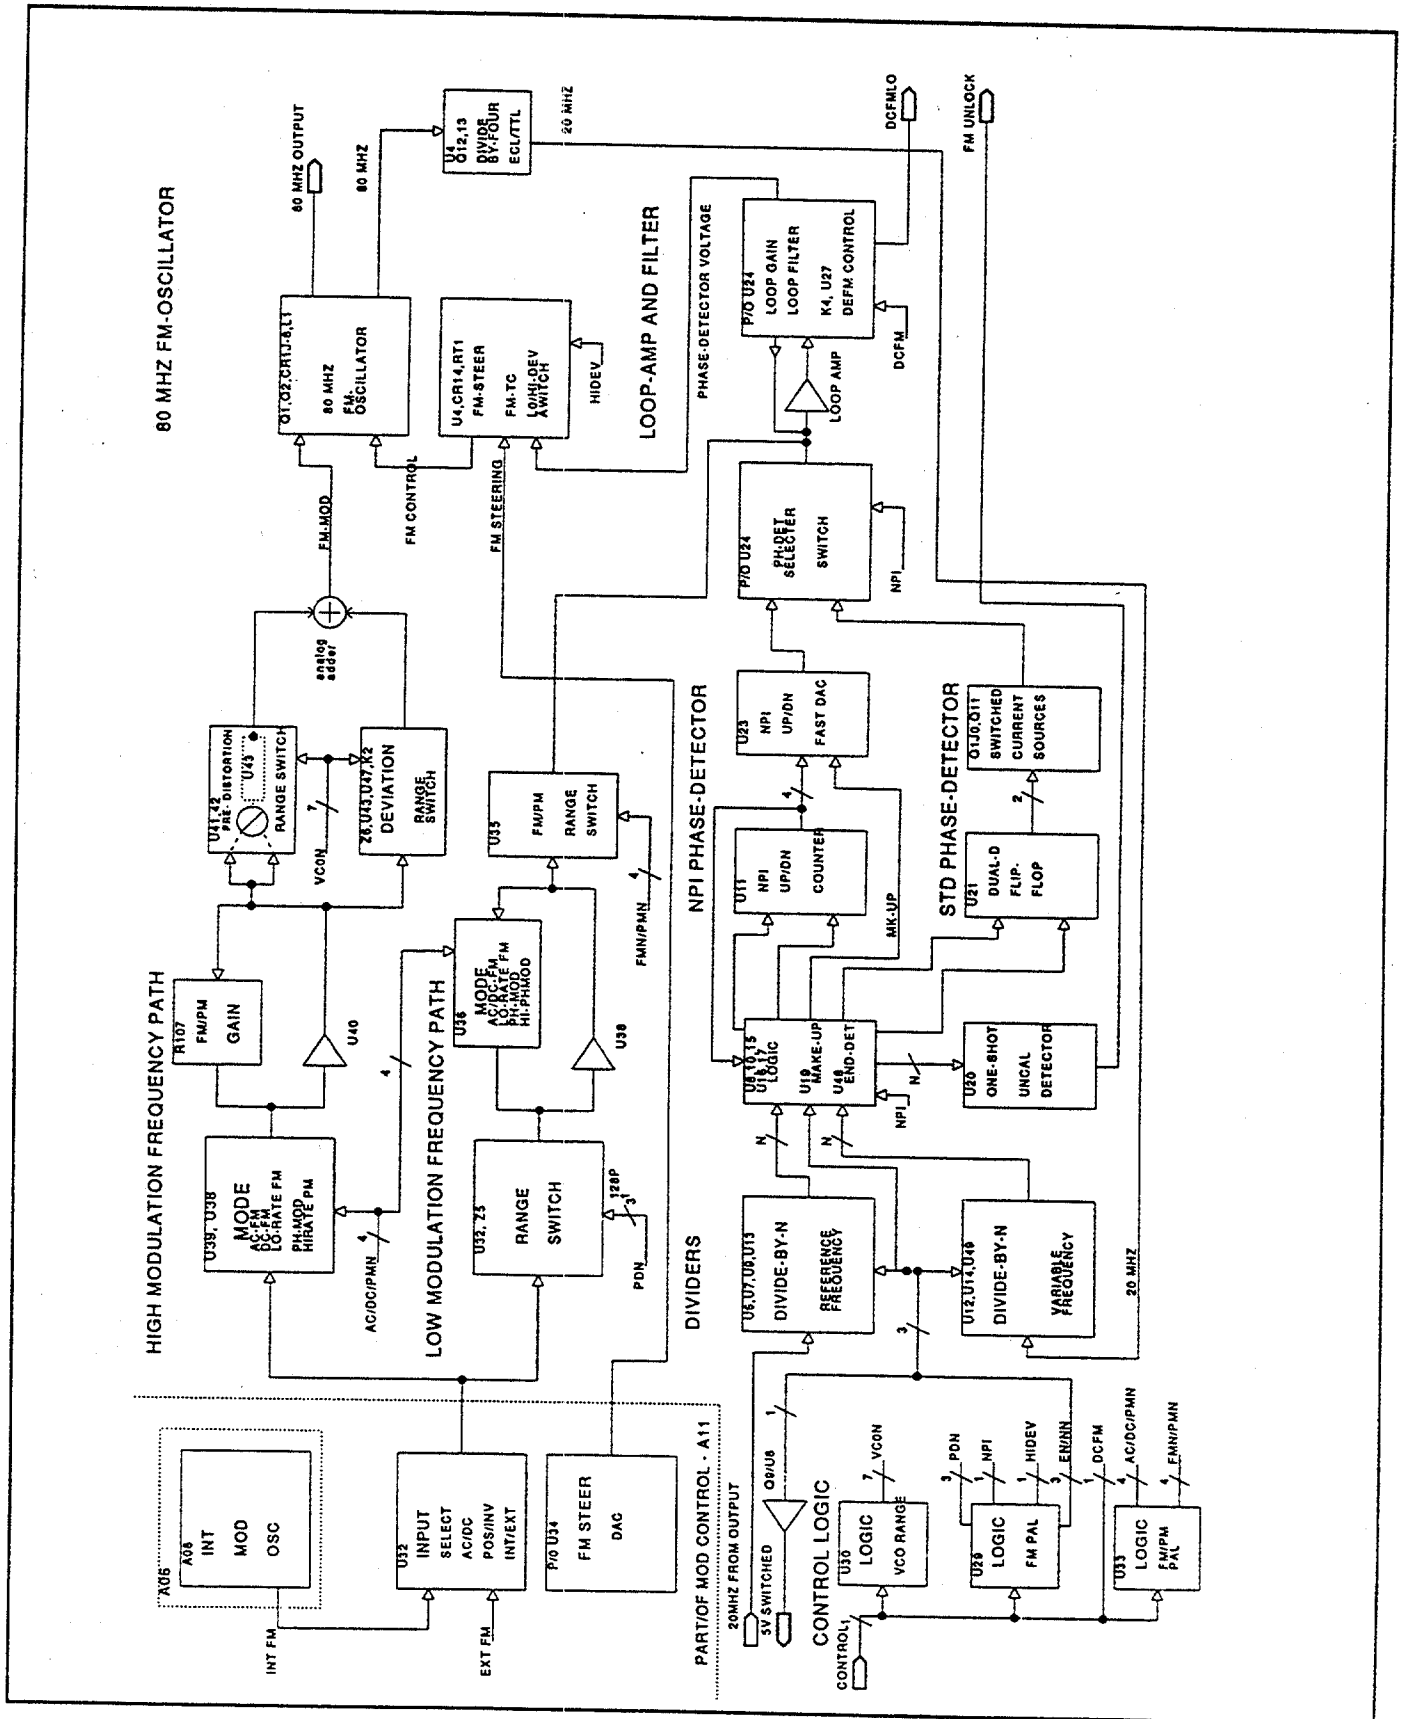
80 MHZ FM-OSCILLATOR

80 MHZ OUTPUT

80 MHZ

U4
Q12,13
DIVIDE
BY-FOUR
ECL/TTL

20 MHZ

DCFMLO

FM UNLOCK

Q1,Q2,CR1,3,8,L1
80 MHZ
FM-
OSCILLATOR

U4,CR14,RT1
FM-STEER
FM-TC
LO/HI-DEV
SWITCH

HIDEV

LOOP-AMP AND FILTER

PHASE-DETECTOR VOLTAGE

P/O U24
LOOP GAIN
LOOP FILTER
K4, U27
DEFM CONTROL

DCFM

LOOP AMP

FM-MOD

FM CONTROL

FM STEERING

P/O U24
PH-DET
SELECTER
SWITCH

NPI

HIGH MODULATION FREQUENCY PATH

U41,42
PRE-DISTORTION
U43
RANGE SWITCH

analog adder

26,U43,U47,K2
DEVIATION
RANGE
SWITCH

VCON

7

R107
FM/PM
GAIN

U40

U39, U38
MODE
AC-FM
DC-FM
LO-RATE FM
PH-MOD
HIRATE PM

AC/DC/PMN

4

LOW MODULATION FREQUENCY PATH

U35
FM/PM
RANGE
SWITCH

FMN/PMN

4

U36
MODE
AC/DC-FM
LO-RATE FM
PH-MOD
HI-PHMOD

U38

U32, 25
RANGE
SWITCH

128P
3

PDN

NPI PHASE-DETECTOR

U23
NPI
UP/DN
FAST DAC

4

U11
NPI
UP/DN
COUNTER

MK-UP

STD PHASE-DETECTOR

Q10,Q11
SWITCHED
CURRENT
SOURCES

2

U21
DUAL-D
FLIP-
FLOP

U8,10,15
U18,17
LOGIC
U19
MAKE-UP
U48
END-DET

N

NPI

U20
ONE-SHOT
UNCAL
DETECTOR

N

N

DIVIDERS

U5,U7,U8,U13
DIVIDE-BY-N
REFERENCE
FREQUENCY

U12,U14,U49
DIVIDE-BY-N
VARIABLE
FREQUENCY

20 MHZ

3

1

A06
INT
MOD
OSC

INT FM

U32
INPUT
SELECT
AC/DC
POS/INV
INT/EXT

EXT FM

P/O U34
FM STEER
DAC

PART/OF MOD CONTROL - A11

20MHZ FROM OUTPUT

5V SWITCHED

Q9/U8

CONTROL LOGIC

U30
LOGIC
VCO RANGE

7
VCON

3 PDN
1 NPI
1 HIDEV
3 EN/NN

U29
LOGIC
FM PAL

1 DCFM
4 AC/DC/PMN
4 FMN/PMN

U33
LOGIC
FM/PM
PAL

CONTROL